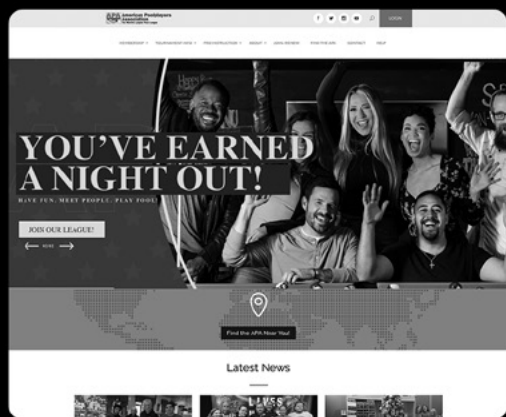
APA American Poolplayers Association

LOGIN

MEMBERSHIP TOURNAMENTS/APA POOL INSTRUCTION ABOUT LEAGUE FINDER POOL FOR LIFE CONTACT HELP

YOU'VE EARNED A NIGHT OUT!

HAVE FUN. MEET PEOPLE. PLAY POOL!

JOIN OUR LEAGUE!

Find the APA Near You!

Latest News